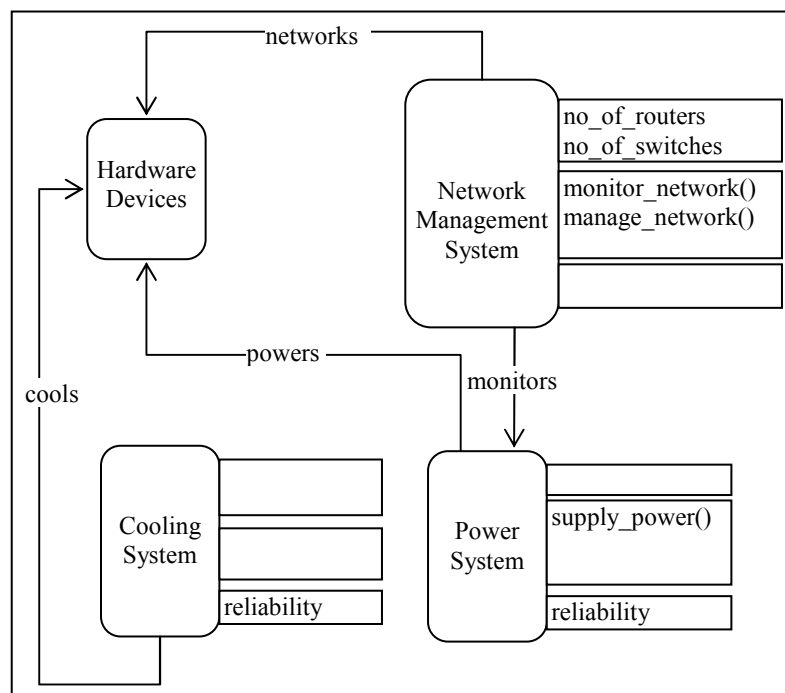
networks

Hardware Devices

Network Management System

no_of_routers
no_of_switches

monitor_network()
manage_network()

powers

monitors

cools

Cooling System

reliability

Power System

supply_power()

reliability